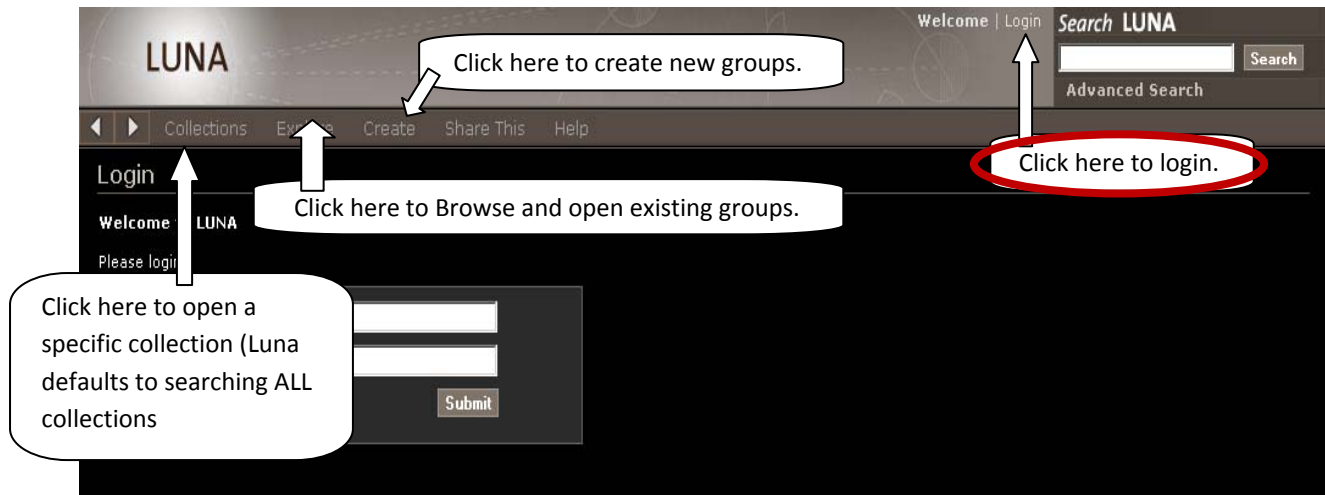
LUNA

Click here to create new groups.

Welcome | Login

Search LUNA

Search

Advanced Search

Collections Explore Create Share This Help

Click here to login.

Login

Click here to Browse and open existing groups.

Welcome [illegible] LUNA

Please login

Click here to open a specific collection (Luna defaults to searching ALL collections

Submit